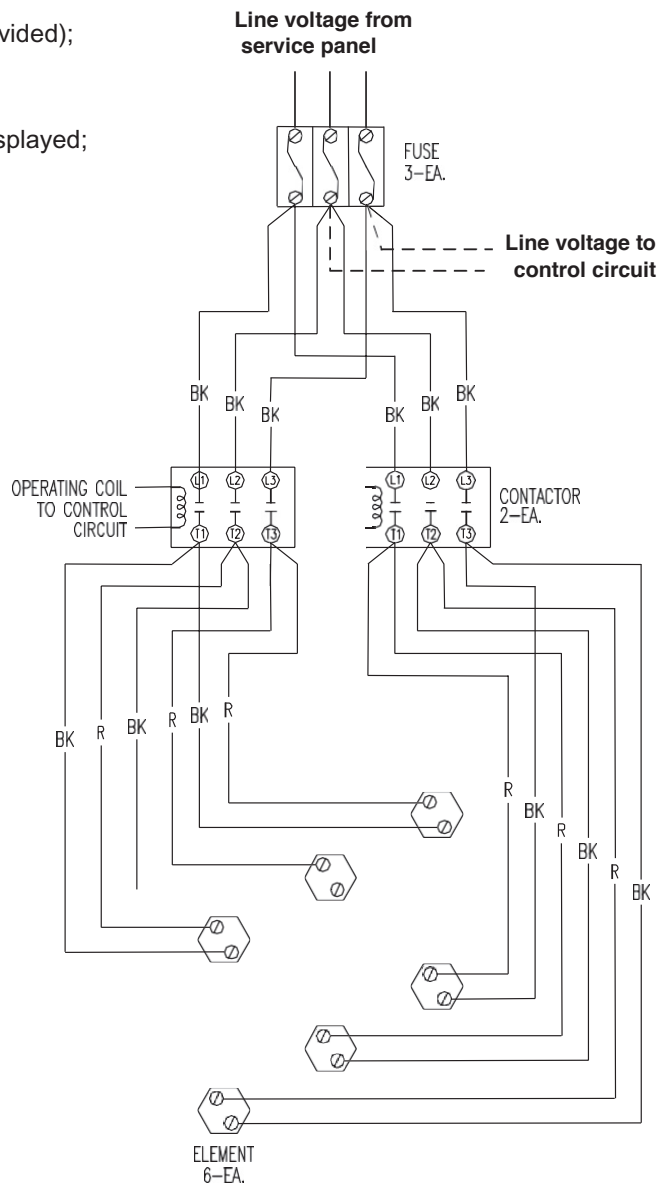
vided);

splayed;

Line voltage from service panel

FUSE 3–EA.

Line voltage to control circuit

BK BK BK BK BK BK

OPERATING COIL TO CONTROL CIRCUIT

L1 L2 L3
T1 T2 T3

L1 L2 L3
T1 T2 T3

CONTACTOR 2–EA.

BK R BK R BK R

R BK R BK R BK

ELEMENT 6–EA.